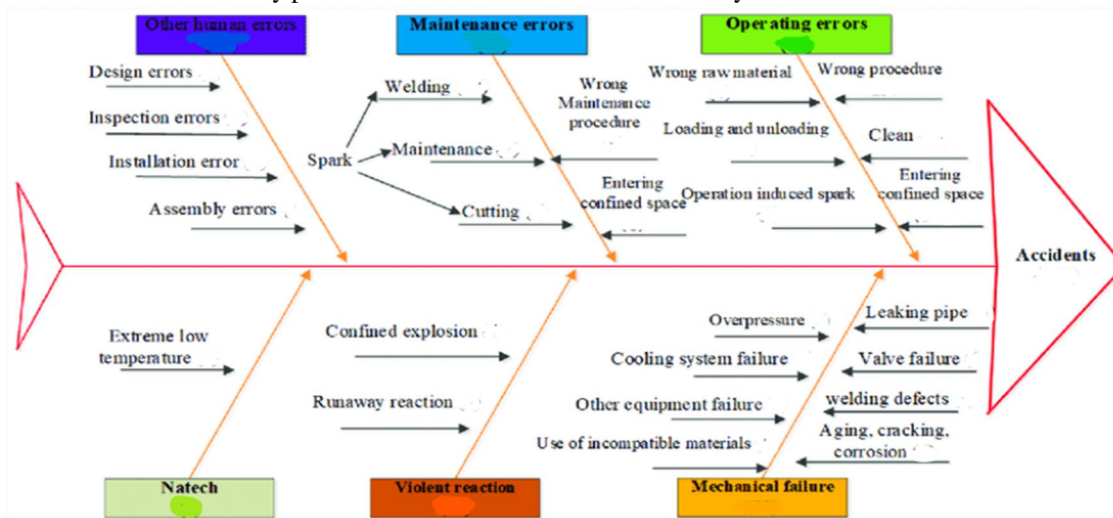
Other human errors

Maintenance errors

Operating errors

Design errors

Inspection errors

Installation error

Assembly errors

Spark

Welding

Maintenance

Cutting

Wrong Maintenance procedure

Entering confined space

Wrong raw material

Wrong procedure

Loading and unloading

Clean

Operation induced spark

Entering confined space

Accidents

Extreme low temperature

Confined explosion

Runaway reaction

Overpressure

Leaking pipe

Cooling system failure

Valve failure

Other equipment failure

welding defects

Use of incompatible materials

Aging, cracking, corrosion

Natech

Violent reaction

Mechanical failure